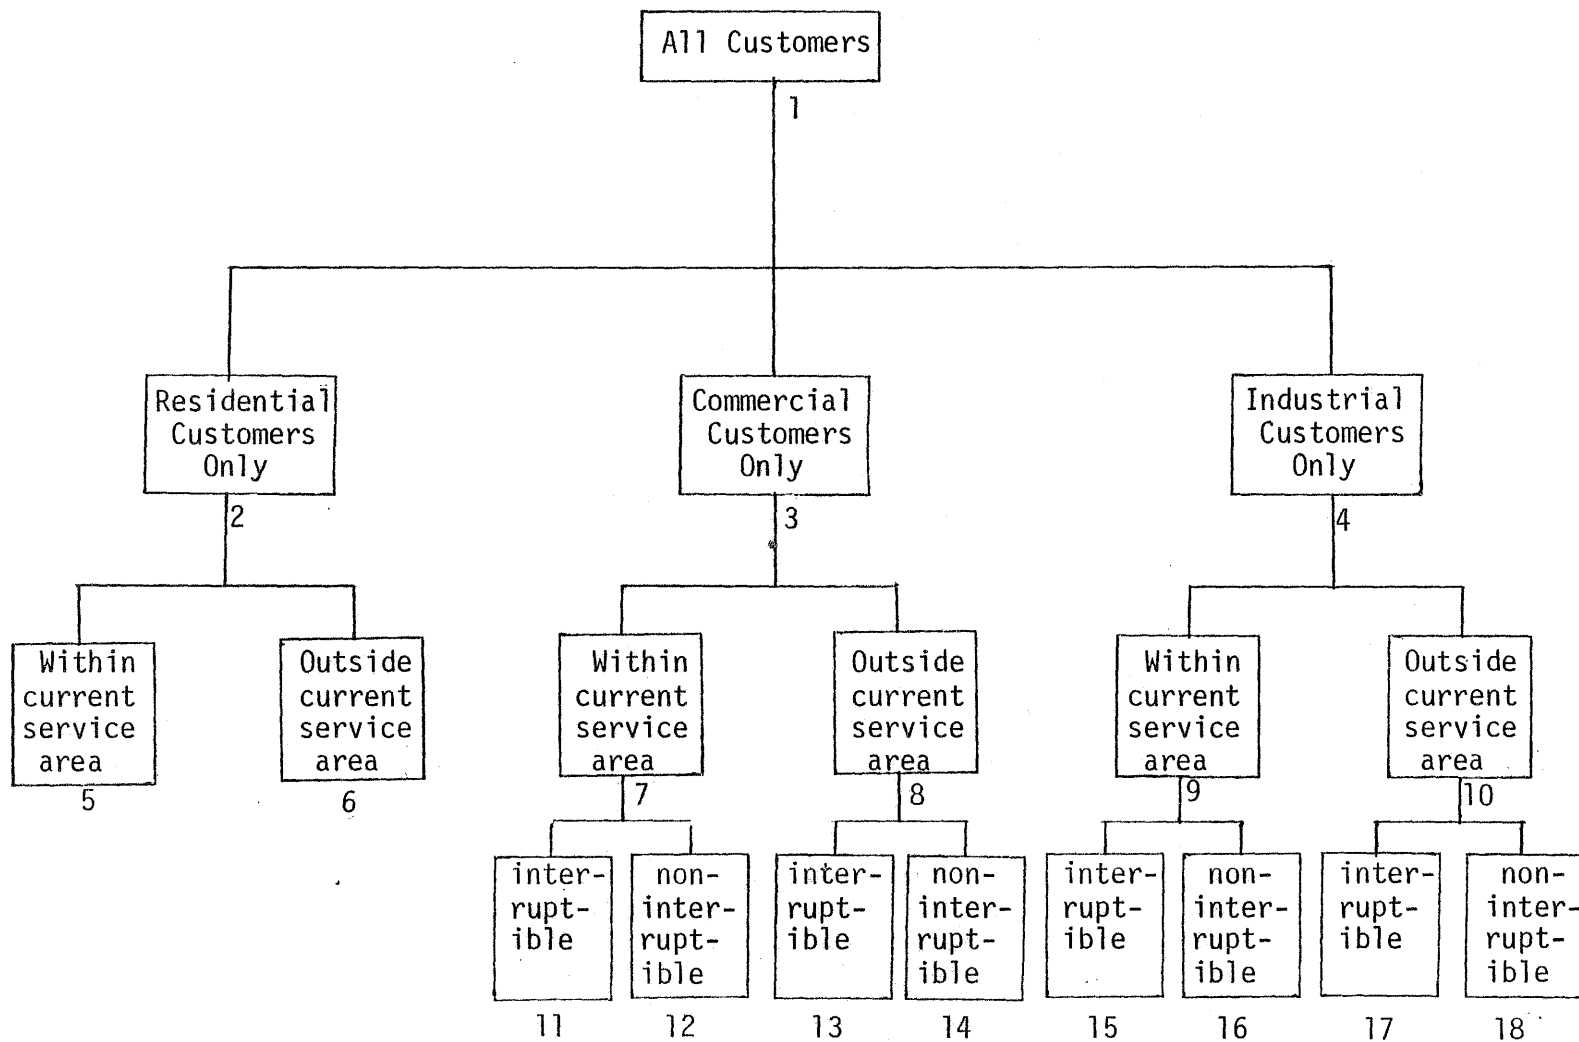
All Customers
1

Residential Customers Only
2

Commercial Customers Only
3

Industrial Customers Only
4

Within current service area
5

Outside current service area
6

Within current service area
7

Outside current service area
8

Within current service area
9

Outside current service area
10

interruptible
11

non-interruptible
12

interruptible
13

non-interruptible
14

interruptible
15

non-interruptible
16

interruptible
17

non-interruptible
18